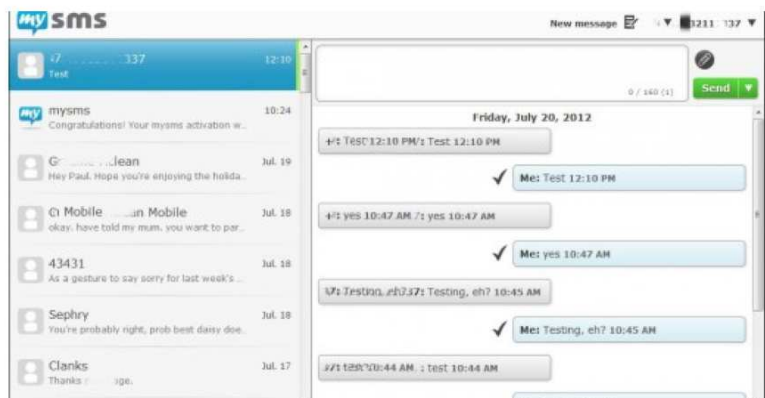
my sms

New message ▼ 3211 137 ▼

+7 337 12:10
Test

mysms 10:24
Congratulations! Your mysms activation w...

G lean Jul. 19
Hey Paul. Hope you're enjoying the holida...

O Mobile n Mobile Jul. 18
okay. have told my mum. you want to par...

43431 Jul. 18
As a gesture to say sorry for last week's ...

Sephry Jul. 18
You're probably right, prob best daisy doe...

Clanks Jul. 17
Thanks ge.

0 / 160 (1)
Send ▼

Friday, July 20, 2012

+7: Test 12:10 PM/: Test 12:10 PM

Me: Test 12:10 PM

+7: yes 10:47 AM /: yes 10:47 AM

Me: yes 10:47 AM

37: Testing, eh?37: Testing, eh? 10:45 AM

Me: Testing, eh? 10:45 AM

37: test 10:44 AM : test 10:44 AM